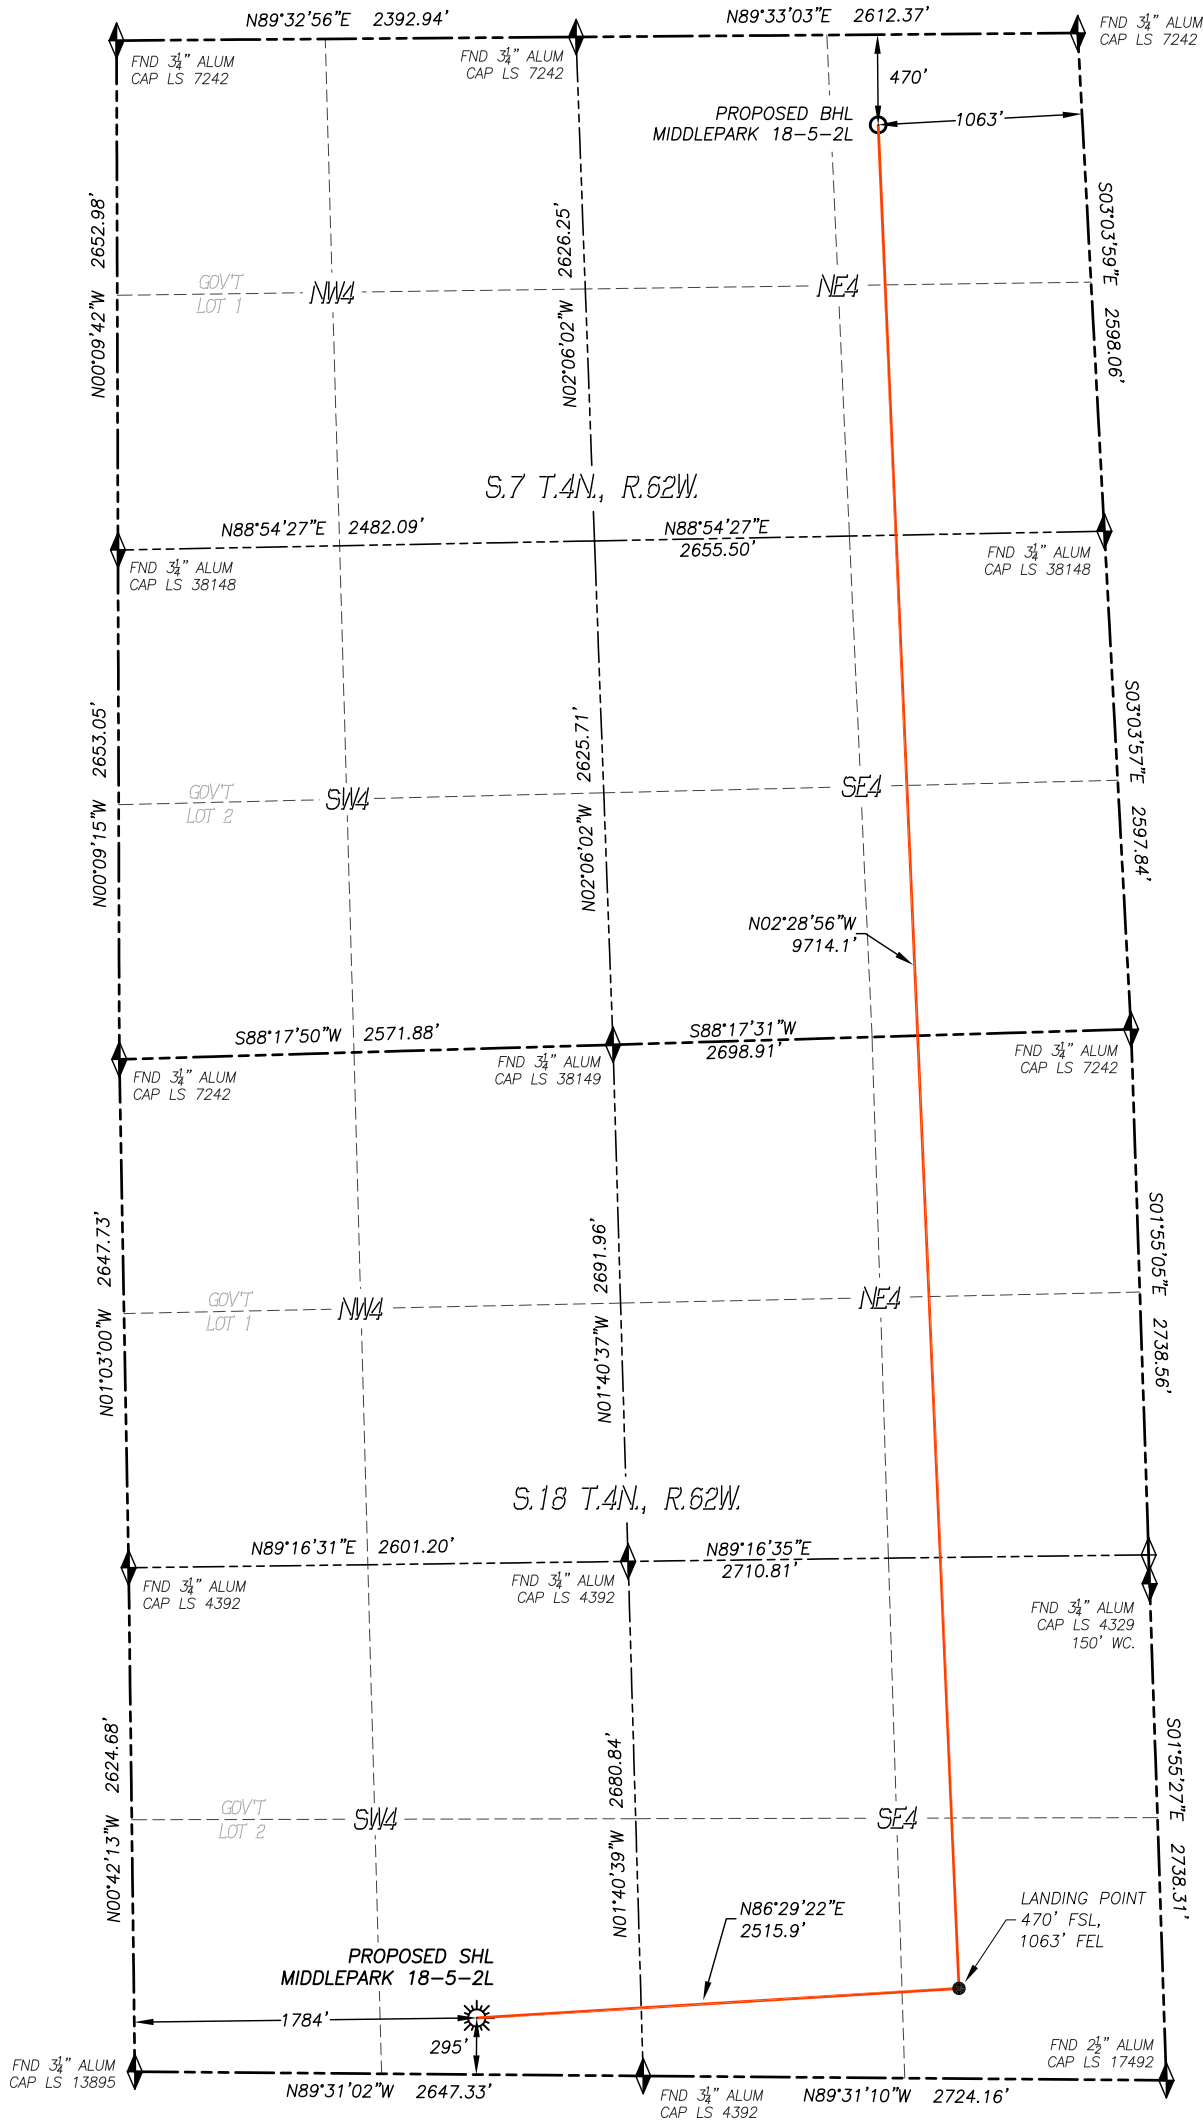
N89°32'56"E 2392.94'
N89°33'03"E 2612.37'
FND $3\frac{1}{4}$" ALUM CAP LS 7242
FND $3\frac{1}{4}$" ALUM CAP LS 7242
FND $3\frac{1}{4}$" ALUM CAP LS 7242
470'
PROPOSED BHL
MIDDLEPARK 18-5-2L
1063'
S03°03'59"E 2598.06'
N00°09'42"W 2652.98'
N02°06'02"W 2626.25'
GOV'T LOT 1
NW4
NE4
S.7 T.4N., R.62W.
N88°54'27"E 2482.09'
N88°54'27"E 2655.50'
FND $3\frac{1}{4}$" ALUM CAP LS 38148
FND $3\frac{1}{4}$" ALUM CAP LS 38148
N00°09'15"W 2653.05'
N02°06'02"W 2625.71'
S03°03'57"E 2597.84'
GOV'T LOT 2
SW4
SE4
N02°28'56"W 9714.1'
S88°17'50"W 2571.88'
S88°17'31"W 2698.91'
FND $3\frac{1}{4}$" ALUM CAP LS 7242
FND $3\frac{1}{4}$" ALUM CAP LS 38149
FND $3\frac{1}{4}$" ALUM CAP LS 7242
N01°03'00"W 2647.73'
N01°40'37"W 2691.96'
S01°55'05"E 2738.56'
GOV'T LOT 1
NW4
NE4
S.18 T.4N., R.62W.
N89°16'31"E 2601.20'
N89°16'35"E 2710.81'
FND $3\frac{1}{4}$" ALUM CAP LS 4392
FND $3\frac{1}{4}$" ALUM CAP LS 4392
FND $3\frac{1}{4}$" ALUM CAP LS 4329 150' WC.
N00°42'13"W 2624.68'
N01°40'39"W 2680.84'
S01°55'27"E 2738.31'
GOV'T LOT 2
SW4
SE4
N86°29'22"E 2515.9'
LANDING POINT 470' FSL, 1063' FEL
PROPOSED SHL
MIDDLEPARK 18-5-2L
1784'
295'
FND $3\frac{1}{4}$" ALUM CAP LS 13895
FND $2\frac{1}{2}$" ALUM CAP LS 17492
N89°31'02"W 2647.33'
FND $3\frac{1}{4}$" ALUM CAP LS 4392
N89°31'10"W 2724.16'